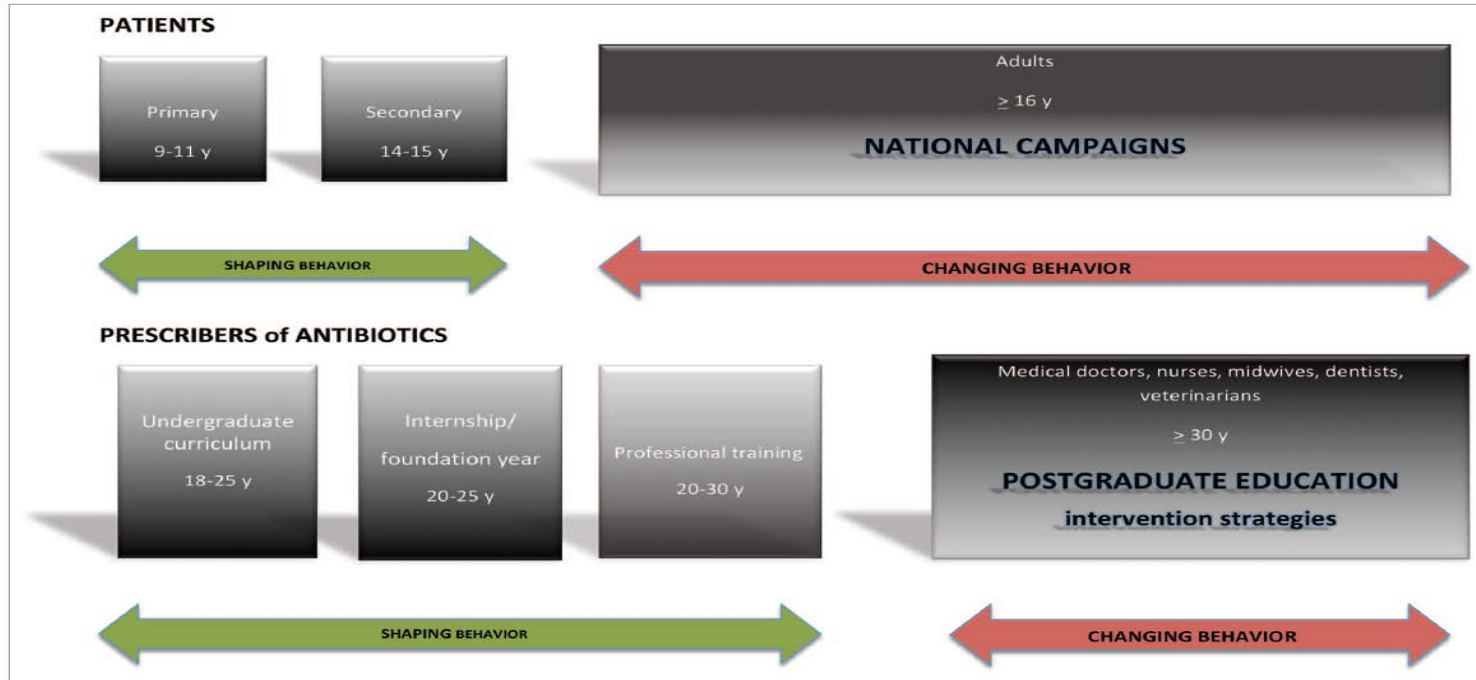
PATIENTS

Primary
9-11 y

Secondary
14-15 y

Adults
$\geq$ 16 y
NATIONAL CAMPAIGNS

SHAPING BEHAVIOR

CHANGING BEHAVIOR

PRESCRIBERS of ANTIBIOTICS

Undergraduate curriculum
18-25 y

Internship/ foundation year
20-25 y

Professional training
20-30 y

Medical doctors, nurses, midwives, dentists, veterinarians
$\geq$ 30 y
POSTGRADUATE EDUCATION
intervention strategies

SHAPING BEHAVIOR

CHANGING BEHAVIOR